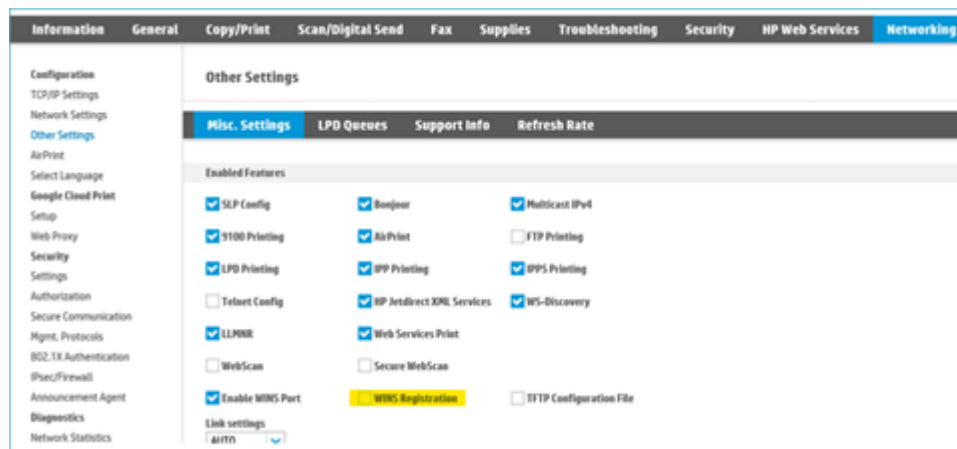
Information General Copy/Print Scan/Digital Send Fax Supplies Troubleshooting Security HP Web Services Networking

Configuration
TCP/IP Settings
Network Settings
Other Settings
AirPrint
Select Language
Google Cloud Print
Setup
Web Proxy
Security
Settings
Authorization
Secure Communication
Mgmt. Protocols
802.1X Authentication
IPsec/Firewall
Announcement Agent
Diagnostics
Network Statistics

Other Settings

Misc. Settings LPD Queues Support Info Refresh Rate

Enabled Features

SLP Config
Bonjour
Multicast IPv4
9100 Printing
AirPrint
FTP Printing
LPD Printing
IPP Printing
IPPS Printing
Telnet Config
HP Jetdirect XML Services
WS-Discovery
LLMNR
Web Services Print
WebScan
Secure WebScan
Enable WINS Port
WINS Registration
TFTP Configuration File

Link settings
AUTO